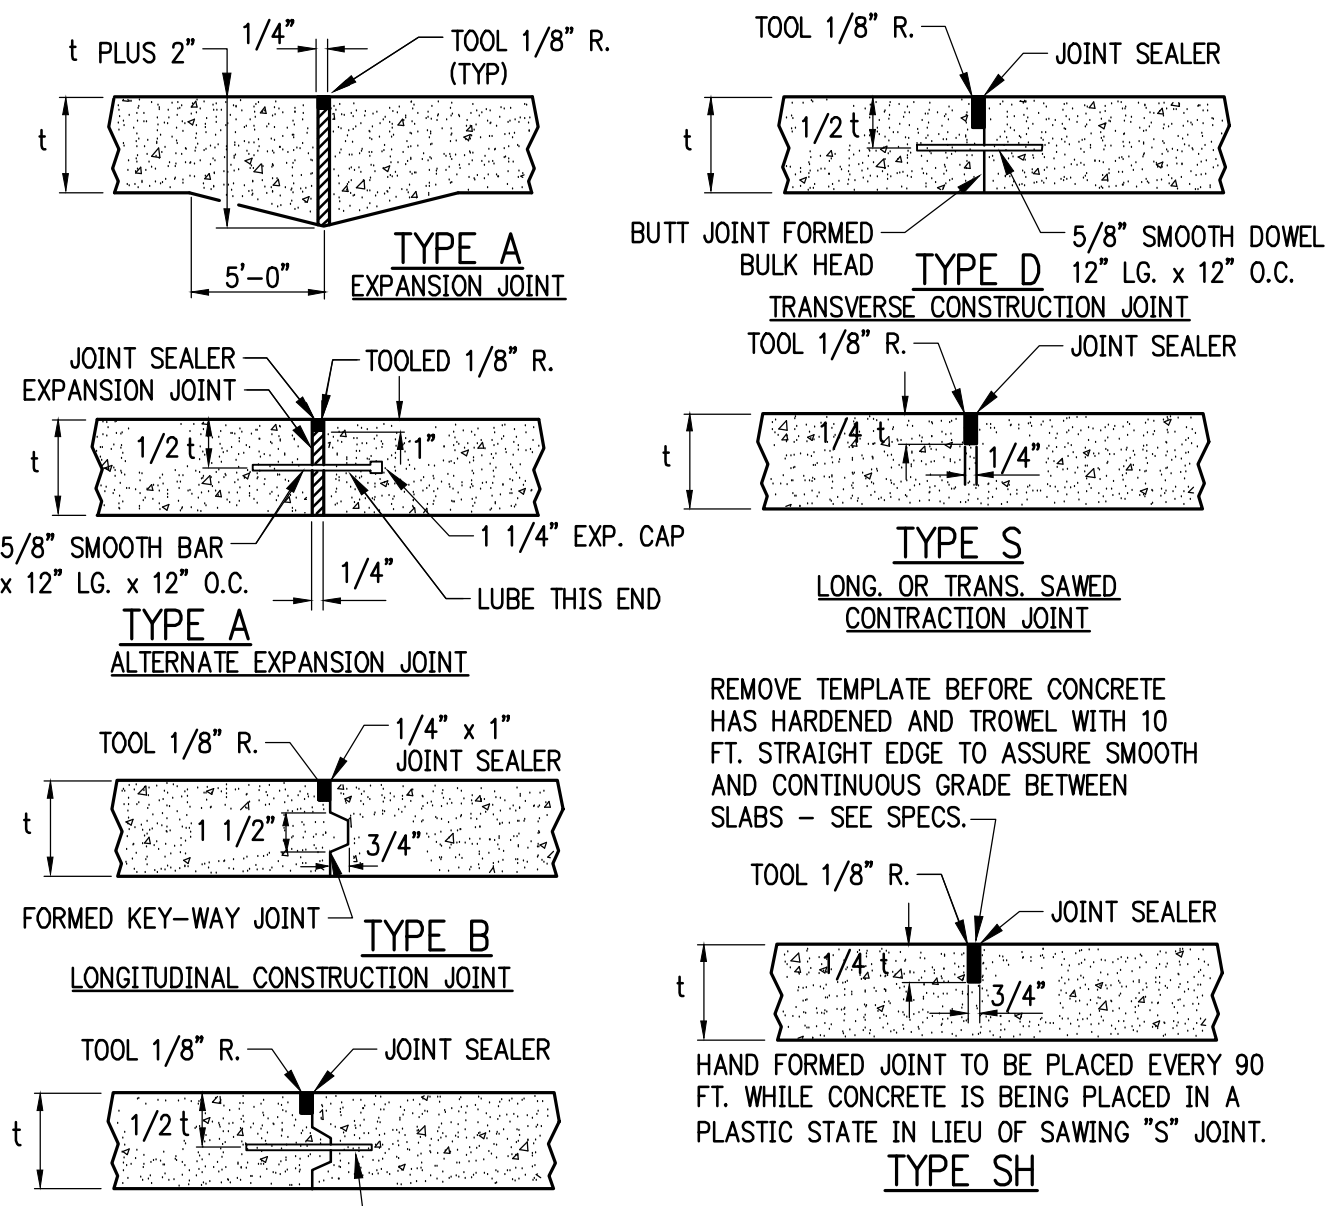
t PLUS 2"
1/4"
TOOL 1/8" R. (TYP)
t
5'-0"
TYPE A
EXPANSION JOINT

TOOL 1/8" R.
JOINT SEALER
t
1/2 t
BUTT JOINT FORMED BULK HEAD
5/8" SMOOTH DOWEL 12" LG. x 12" O.C.
TYPE D
TRANSVERSE CONSTRUCTION JOINT

JOINT SEALER
EXPANSION JOINT
TOOLED 1/8" R.
t
1/2 t
1"
5/8" SMOOTH BAR x 12" LG. x 12" O.C.
1 1/4" EXP. CAP
1/4"
LUBE THIS END
TYPE A
ALTERNATE EXPANSION JOINT

TOOL 1/8" R.
JOINT SEALER
t
1/4 t
1/4"
TYPE S
LONG. OR TRANS. SAWED CONTRACTION JOINT

TOOL 1/8" R.
1/4" x 1" JOINT SEALER
t
1 1/2"
3/4"
FORMED KEY-WAY JOINT
TYPE B
LONGITUDINAL CONSTRUCTION JOINT

REMOVE TEMPLATE BEFORE CONCRETE HAS HARDENED AND TROWEL WITH 10 FT. STRAIGHT EDGE TO ASSURE SMOOTH AND CONTINUOUS GRADE BETWEEN SLABS – SEE SPECS.
TOOL 1/8" R.
JOINT SEALER
t
1/4 t
3/4"
HAND FORMED JOINT TO BE PLACED EVERY 90 FT. WHILE CONCRETE IS BEING PLACED IN A PLASTIC STATE IN LIEU OF SAWING "S" JOINT.
TYPE SH

TOOL 1/8" R.
JOINT SEALER
t
1/2 t